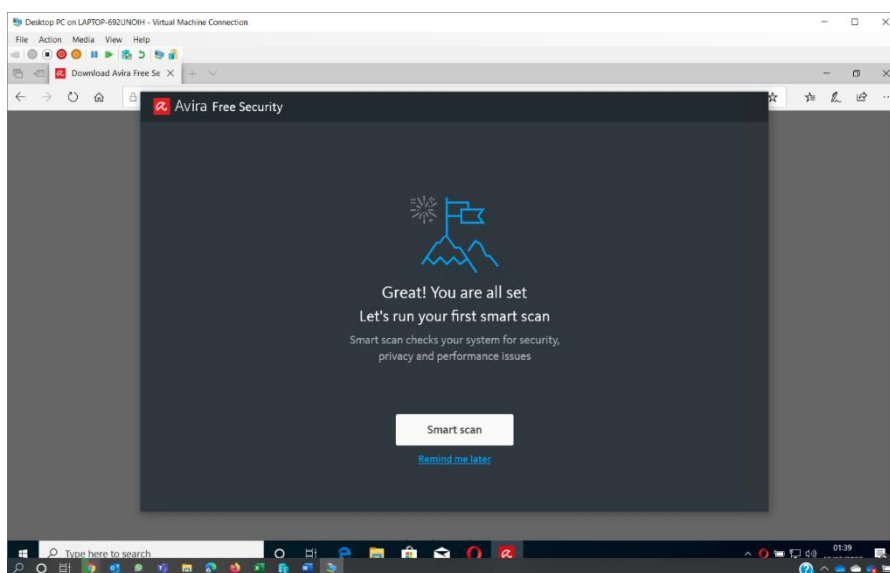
Desktop PC on LAPTOP-692UNOIH - Virtual Machine Connection

File Action Media View Help

Download Avira Free Se

Avira Free Security

Great! You are all set

Let's run your first smart scan

Smart scan checks your system for security, privacy and performance issues

Smart scan

Remind me later

Type here to search

01:39